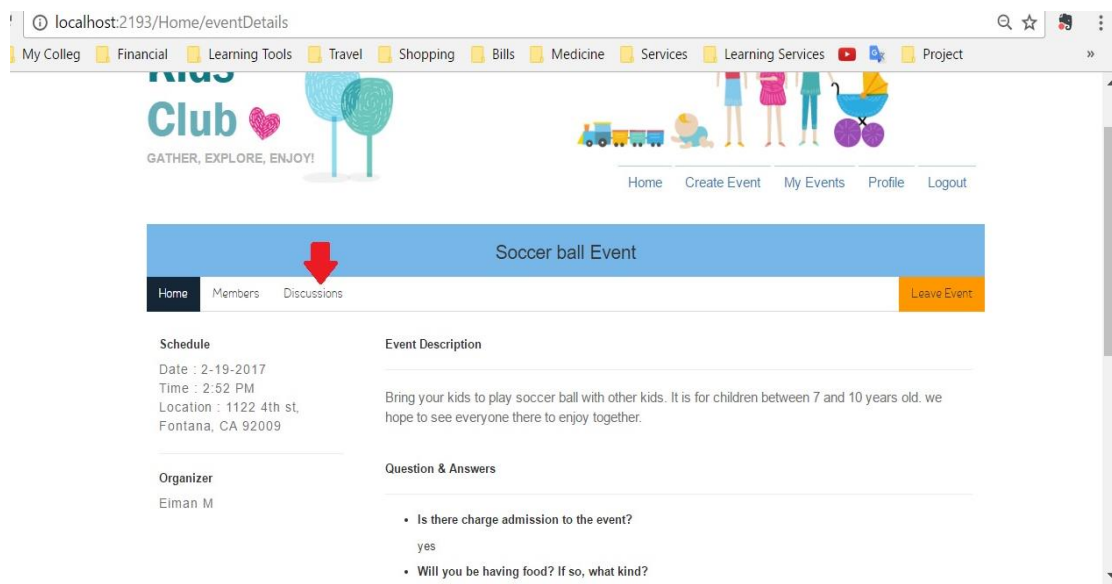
localhost:2193/Home/eventDetails

My Colleg | Financial | Learning Tools | Travel | Shopping | Bills | Medicine | Services | Learning Services | Project

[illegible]
Club
GATHER, EXPLORE, ENJOY!

Home | Create Event | My Events | Profile | Logout

Soccer ball Event

Home | Members | Discussions | Leave Event

Schedule
Date : 2-19-2017
Time : 2:52 PM
Location : 1122 4th st, Fontana, CA 92009

Organizer
Eiman M

Event Description

Bring your kids to play soccer ball with other kids. It is for children between 7 and 10 years old. we hope to see everyone there to enjoy together.

Question & Answers

• Is there charge admission to the event?
yes
• Will you be having food? If so, what kind?